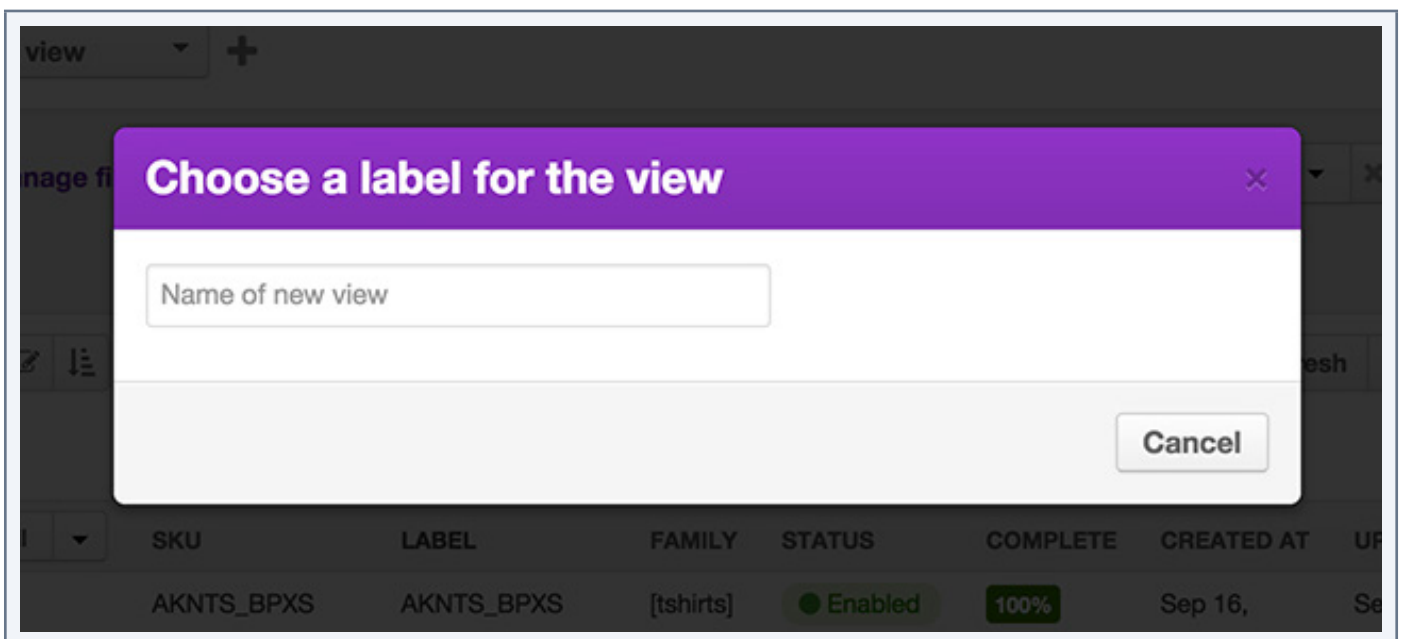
view

nage fi

Choose a label for the view

×

Name of new view

esh

Cancel

| SKU | LABEL | FAMILY | STATUS | COMPLETE | CREATED AT | UI |
|---|---|---|---|---|---|---|
| AKNTS_BPXS | AKNTS_BPXS | [tshirts] | Enabled | 100% | Sep 16, | Se |